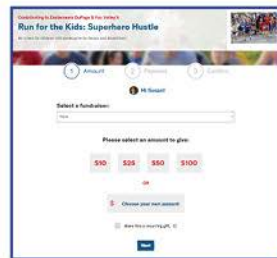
Contributing to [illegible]
Run for the Kids: Superhero Hustle
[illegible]

1 Amount
2 Payment
3 Confirm

Hi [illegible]!

Select a fundraiser:

Please select an amount to give:

$10
$25
$50
$100

OR

$ Choose your own amount

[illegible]

Next